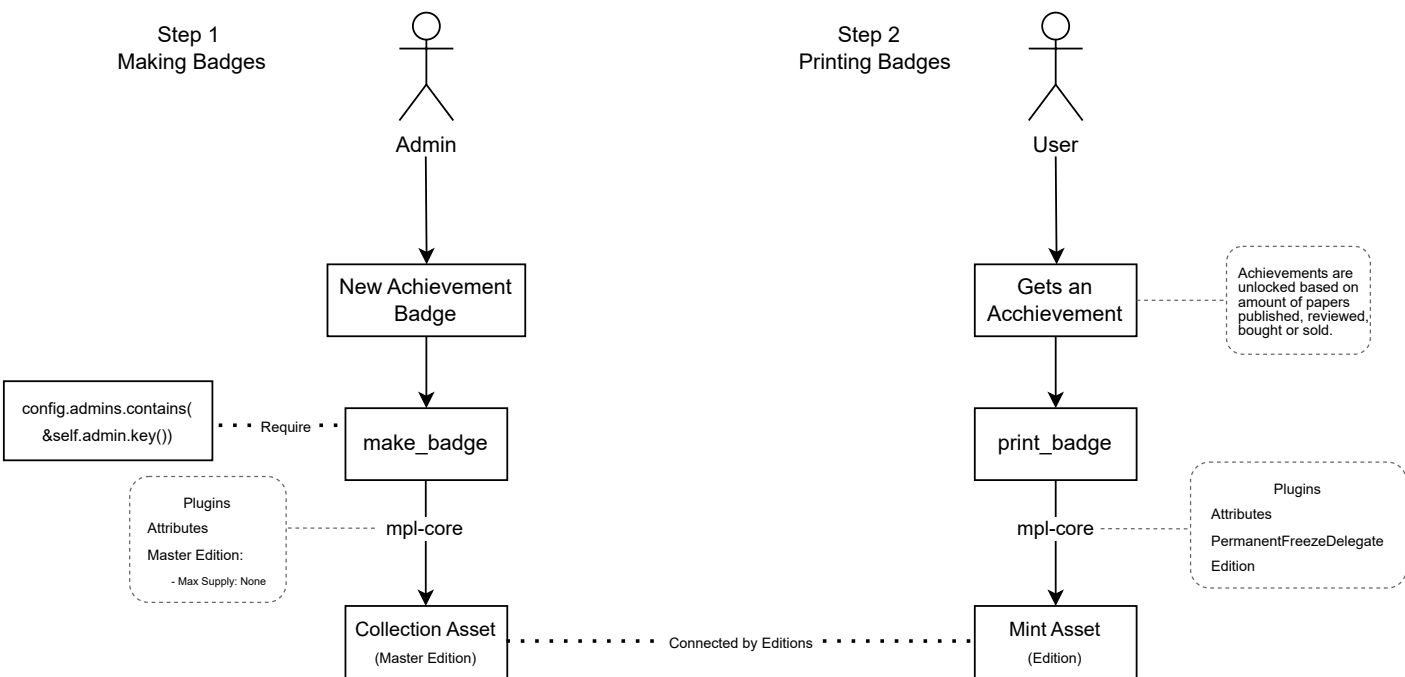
Step 1
Making Badges

Admin

New Achievement Badge

config.admins.contains( &self.admin.key())

Require

make_badge

Plugins
Attributes
Master Edition:
- Max Supply: None

mpl-core

Collection Asset
(Master Edition)

Connected by Editions

Step 2
Printing Badges

User

Gets an Acchievement

Achievements are unlocked based on amount of papers published, reviewed, bought or sold.

print_badge

mpl-core

Plugins
Attributes
PermanentFreezeDelegate
Edition

Mint Asset
(Edition)